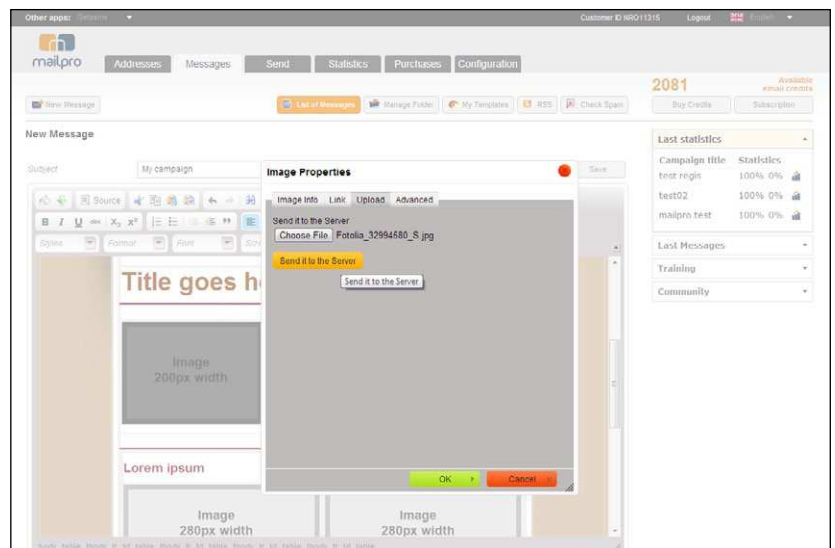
Other apps: Dataone

Customer ID NRO11315 Logout English

mailpro

Addresses Messages Send Statistics Purchases Configuration

2081 Available email credits

New Message

List of Messages Manage Folder My Templates RSS Check Spam

Buy Credits Subscription

New Message

Subject My campaign

Save

Source

B I U $X_2$ $X^2$

Styles Format Font

Title goes h

Image 200px width

Lorem ipsum

Image 280px width

Image 280px width

Image Properties

Image Info Link Upload Advanced

Send it to the Server

Choose File Fotolia_32994580_S.jpg

Send it to the Server

Send it to the Server

OK Cancel

Last statistics

| Campaign title | Statistics |
|---|---|
| test regis | 100% 0% |
| test02 | 100% 0% |
| mailpro test | 100% 0% |

Last Messages

Training

Community